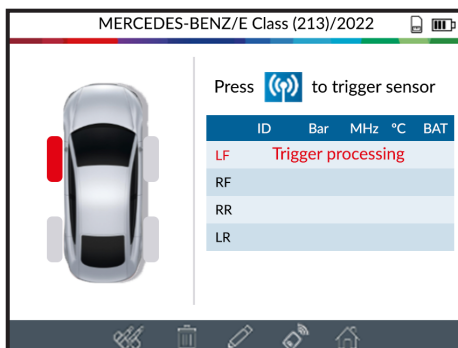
MERCEDES-BENZ/E Class (213)/2022

Press to trigger sensor

| | ID | Bar | MHz | °C | BAT |
|---|---|---|---|---|---|
| LF | Trigger processing | | | | |
| RF | | | | | |
| RR | | | | | |
| LR | | | | | |